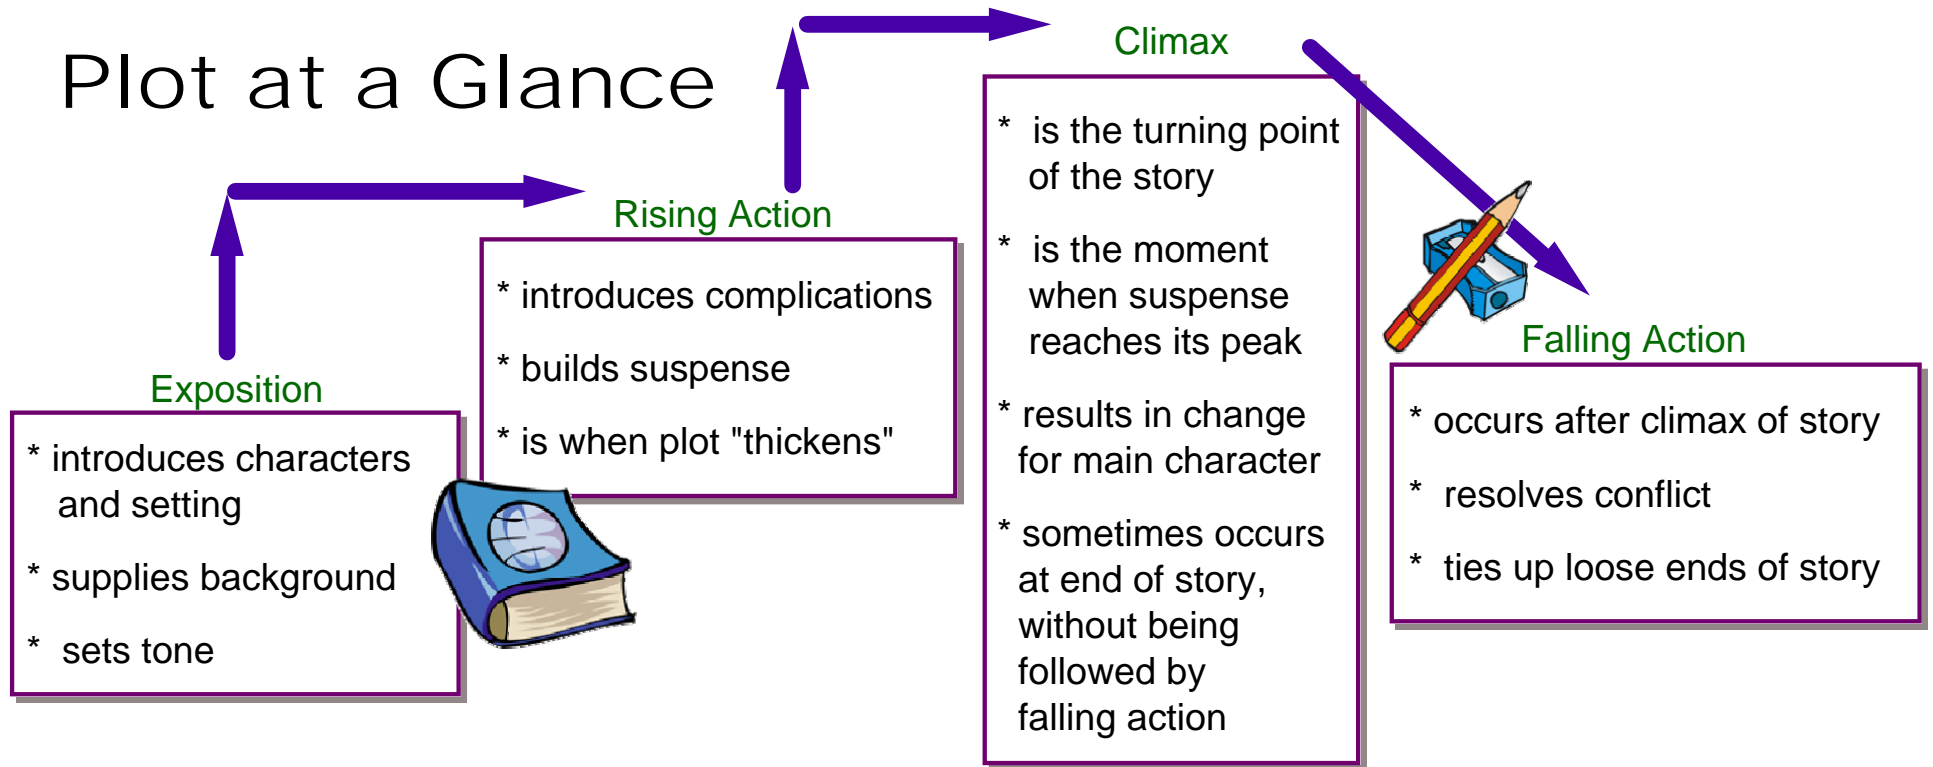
Plot at a Glance

Exposition

* introduces characters and setting

* supplies background

* sets tone

Rising Action

* introduces complications

* builds suspense

* is when plot "thickens"

Climax

* is the turning point of the story

* is the moment when suspense reaches its peak

* results in change for main character

* sometimes occurs at end of story, without being followed by falling action

Falling Action

* occurs after climax of story

* resolves conflict

* ties up loose ends of story